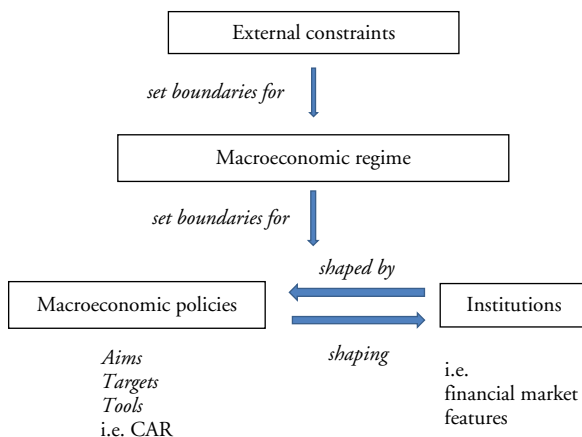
External constraints

set boundaries for

Macroeconomic regime

set boundaries for

shaped by

Macroeconomic policies

Institutions

shaping

Aims
Targets
Tools
i.e. CAR

i.e.
financial market
features